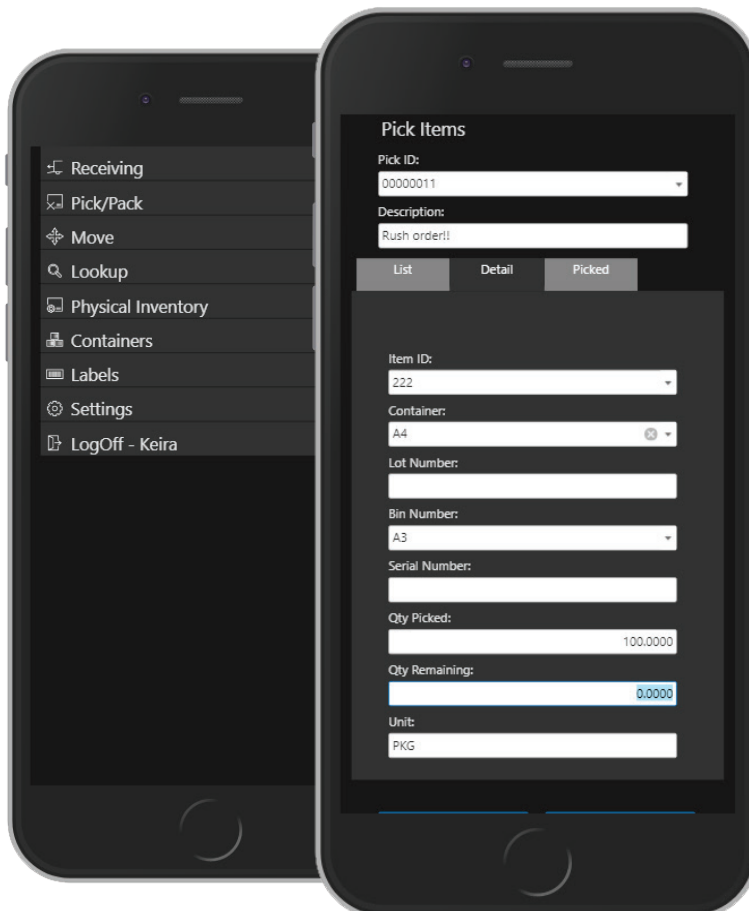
Receiving
Pick/Pack
Move
Lookup
Physical Inventory
Containers
Labels
Settings
LogOff - Keira

Pick Items
Pick ID:
00000011
Description:
Rush order!!
List
Detail
Picked
Item ID:
222
Container:
A4
Lot Number:
Bin Number:
A3
Serial Number:
Qty Picked:
100.0000
Qty Remaining:
0.0000
Unit:
PKG